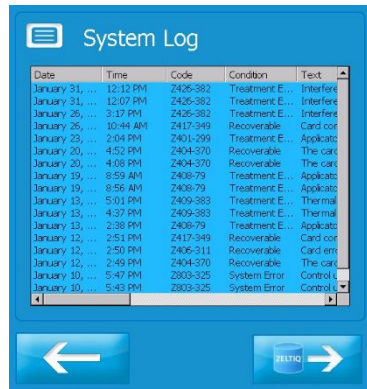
System Log

| Date | Time | Code | Condition | Text |
|---|---|---|---|---|
| January 31, ... | 12:12 PM | Z426-382 | Treatment E... | Interfere |
| January 31, ... | 12:07 PM | Z426-382 | Treatment E... | Interfere |
| January 26, ... | 3:17 PM | Z426-382 | Treatment E... | Interfere |
| January 26, ... | 10:44 AM | Z417-349 | Recoverable | Card cor |
| January 23, ... | 2:04 PM | Z401-299 | Treatment E... | Applicato |
| January 20, ... | 4:52 PM | Z404-370 | Recoverable | The card |
| January 20, ... | 4:08 PM | Z404-370 | Recoverable | The card |
| January 19, ... | 8:59 AM | Z408-79 | Treatment E... | Applicato |
| January 19, ... | 8:56 AM | Z408-79 | Treatment E... | Applicato |
| January 13, ... | 5:01 PM | Z409-383 | Treatment E... | Thermal |
| January 13, ... | 4:37 PM | Z409-383 | Treatment E... | Thermal |
| January 13, ... | 2:38 PM | Z408-79 | Treatment E... | Applicato |
| January 12, ... | 2:51 PM | Z417-349 | Recoverable | Card cor |
| January 12, ... | 2:50 PM | Z406-311 | Recoverable | Card err |
| January 12, ... | 2:49 PM | Z404-370 | Recoverable | The card |
| January 10, ... | 5:47 PM | Z803-325 | System Error | Control u |
| January 10, ... | 5:43 PM | Z803-325 | System Error | Control u |

ZELTIQ